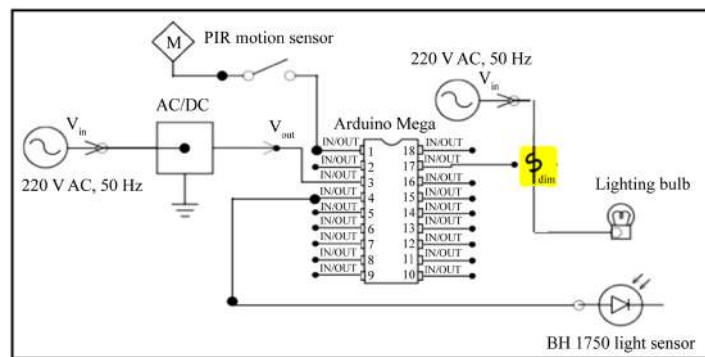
M

PIR motion sensor

220 V AC, 50 Hz

$V_{in}$

AC/DC

$V_{in}$

$V_{out}$

220 V AC, 50 Hz

Arduino Mega

| | | | |
|---|---|---|---|
| IN/OUT | 1 | 18 | IN/OUT |
| IN/OUT | 2 | 17 | IN/OUT |
| IN/OUT | 3 | 16 | IN/OUT |
| IN/OUT | 4 | 15 | IN/OUT |
| IN/OUT | 5 | 14 | IN/OUT |
| IN/OUT | 6 | 13 | IN/OUT |
| IN/OUT | 7 | 12 | IN/OUT |
| IN/OUT | 8 | 11 | IN/OUT |
| IN/OUT | 9 | 10 | IN/OUT |

$I_{dim}$

Lighting bulb

BH 1750 light sensor